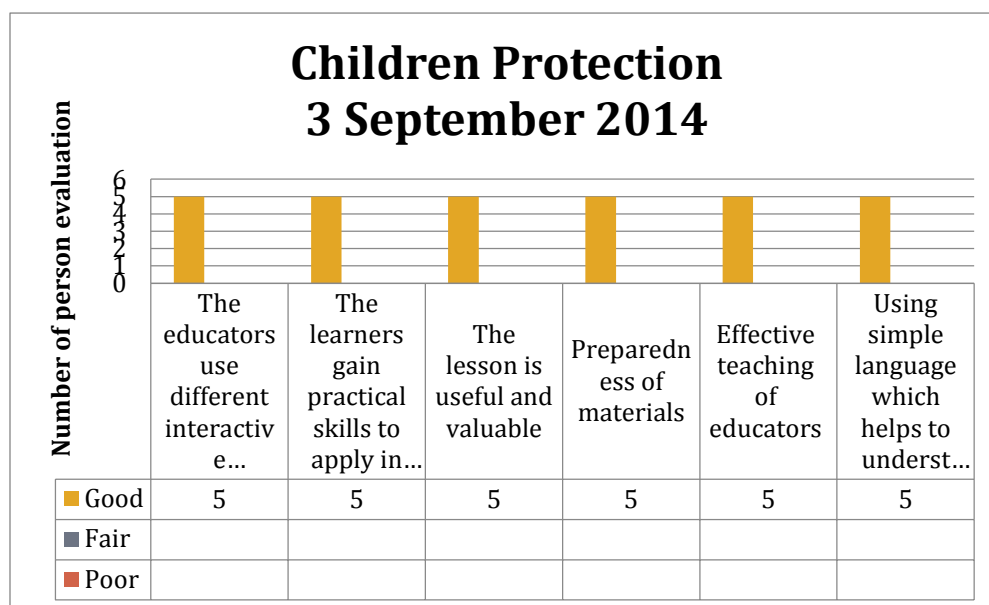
Children Protection
3 September 2014

Number of person evaluation

6
5
4
3
2
1
0

| | The educators use different interactive… | The learners gain practical skills to apply in… | The lesson is useful and valuable | Preparedness of materials | Effective teaching of educators | Using simple language which helps to underst… |
|---|---|---|---|---|---|---|
| Good | 5 | 5 | 5 | 5 | 5 | 5 |
| Fair | | | | | | |
| Poor | | | | | | |